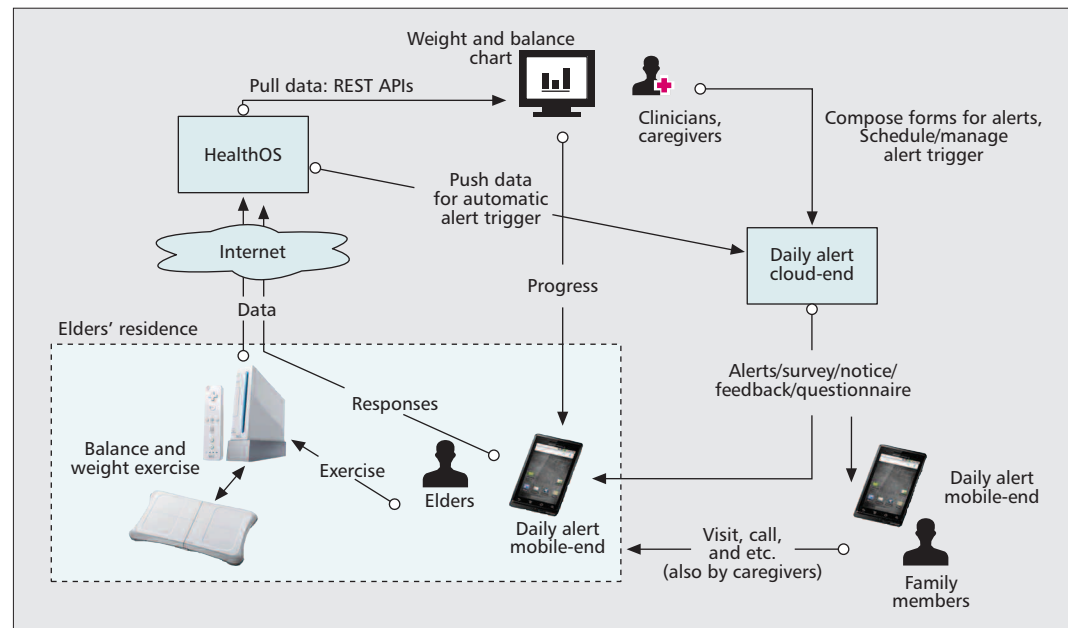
Weight and balance chart

Pull data: REST APIs

HealthOS

Clinicians, caregivers

Compose forms for alerts, Schedule/manage alert trigger

Push data for automatic alert trigger

Internet

Daily alert cloud-end

Data

Progress

Elders' residence

Alerts/survey/notice/ feedback/questionnaire

Responses

Balance and weight exercise

Exercise

Elders

Daily alert mobile-end

Daily alert mobile-end

Visit, call, and etc. (also by caregivers)

Family members